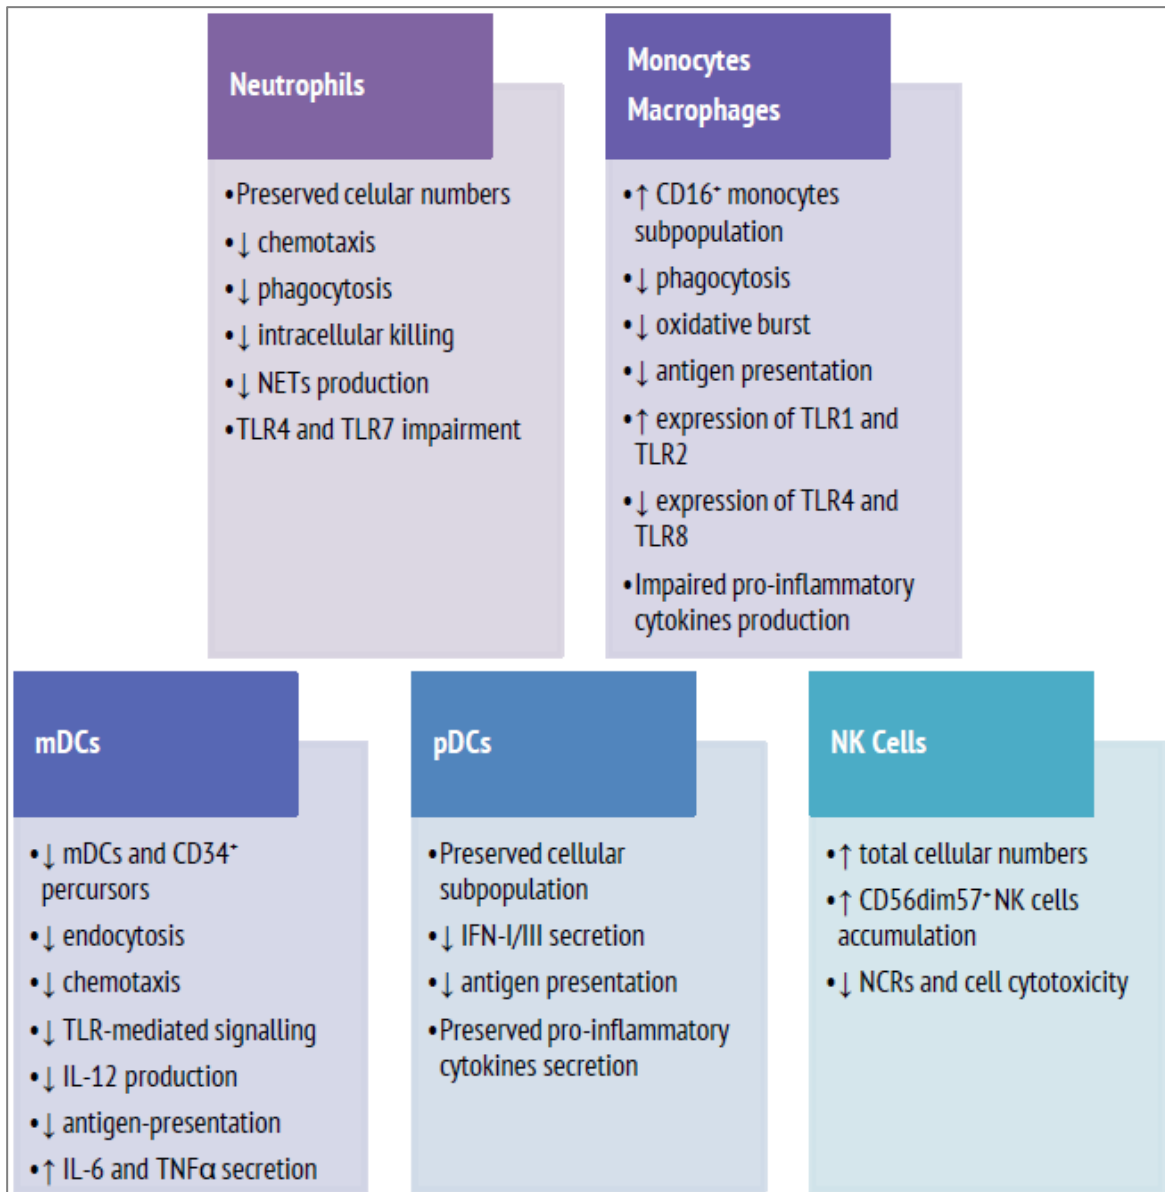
Neutrophils

•Preserved celular numbers
•↓ chemotaxis
•↓ phagocytosis
•↓ intracellular killing
•↓ NETs production
•TLR4 and TLR7 impairment

Monocytes Macrophages

•↑ CD16$^+$ monocytes subpopulation
•↓ phagocytosis
•↓ oxidative burst
•↓ antigen presentation
•↑ expression of TLR1 and TLR2
•↓ expression of TLR4 and TLR8
•Impaired pro-inflammatory cytokines production

mDCs

•↓ mDCs and CD34$^+$ percursors
•↓ endocytosis
•↓ chemotaxis
•↓ TLR-mediated signalling
•↓ IL-12 production
•↓ antigen-presentation
•↑ IL-6 and TNFα secretion

pDCs

•Preserved cellular subpopulation
•↓ IFN-I/III secretion
•↓ antigen presentation
•Preserved pro-inflammatory cytokines secretion

NK Cells

•↑ total cellular numbers
•↑ CD56dim57$^+$NK cells accumulation
•↓ NCRs and cell cytotoxicity